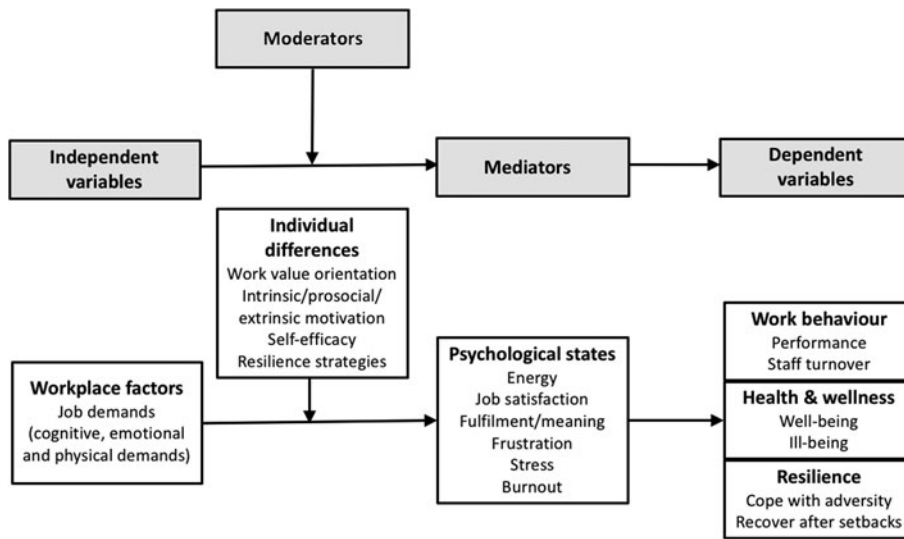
Moderators

Independent variables

Mediators

Dependent variables

Individual differences
Work value orientation
Intrinsic/prosocial/extrinsic motivation
Self-efficacy
Resilience strategies

Workplace factors
Job demands (cognitive, emotional and physical demands)

Psychological states
Energy
Job satisfaction
Fulfilment/meaning
Frustration
Stress
Burnout

Work behaviour
Performance
Staff turnover

Health & wellness
Well-being
Ill-being

Resilience
Cope with adversity
Recover after setbacks